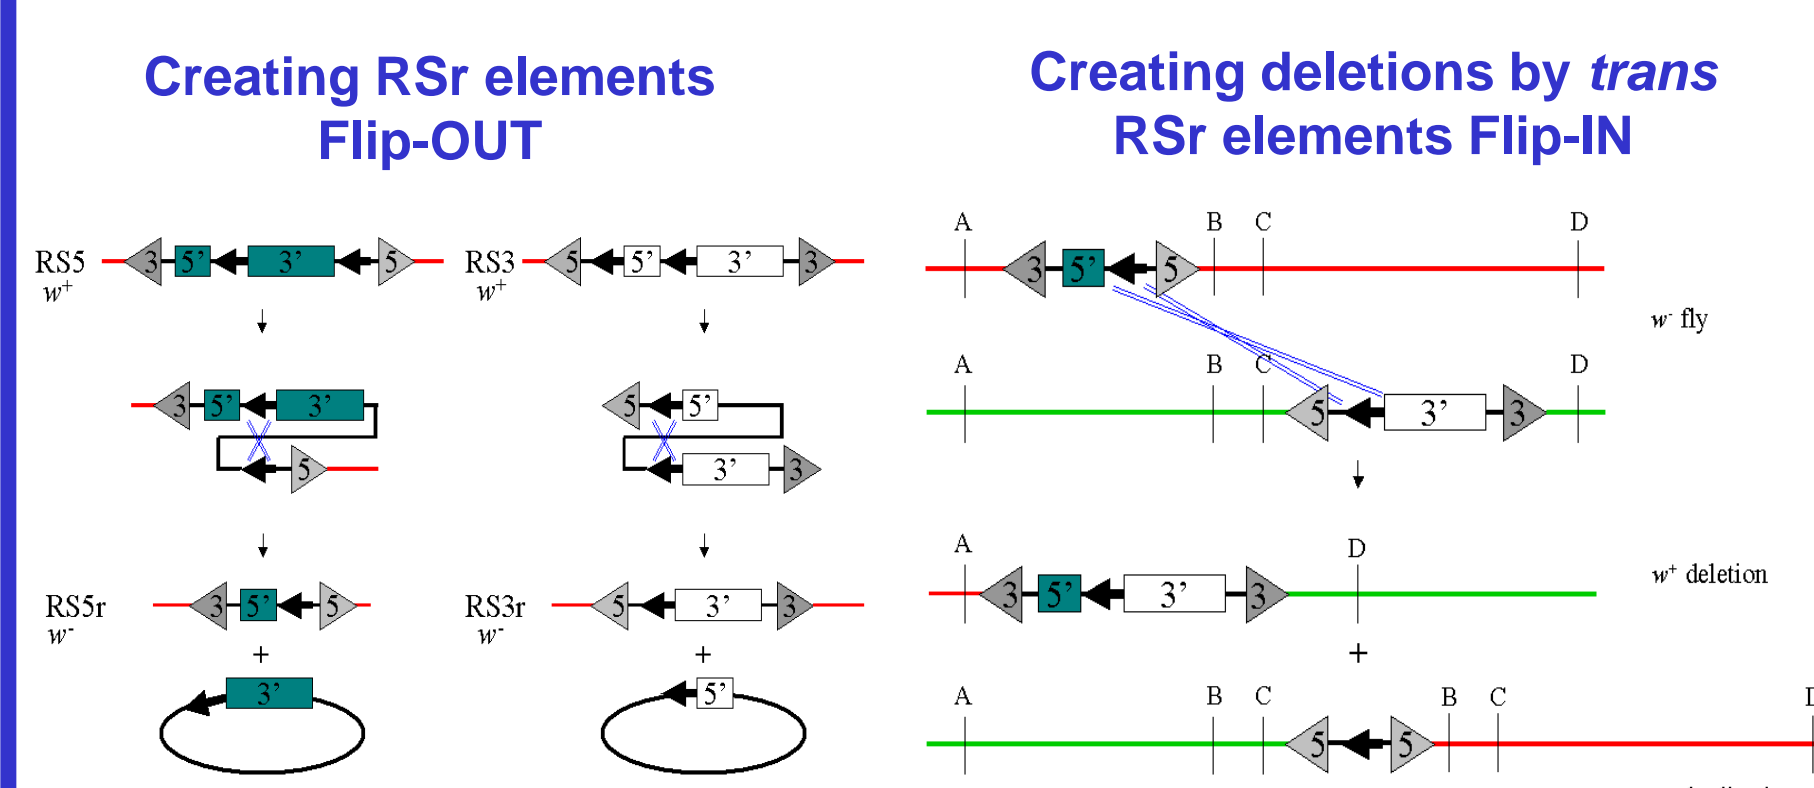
Creating RSr elements Flip-OUT

RS5 $w^+$
3 5' 3' 5
3 5' 3'
5
RS5r $w^-$
3 5' 5
+
3'

RS3 $w^+$
5 5' 3' 3
5 5'
3' 3
RS3r $w^-$
5 3' 3
+
5'

Creating deletions by *trans* RSr elements Flip-IN

A B C D
3 5' 5
$w^-$ fly
A B C D
5 3' 3
A D
3 5' 3' 3
$w^+$ deletion
+
A B C B C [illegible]
5 5